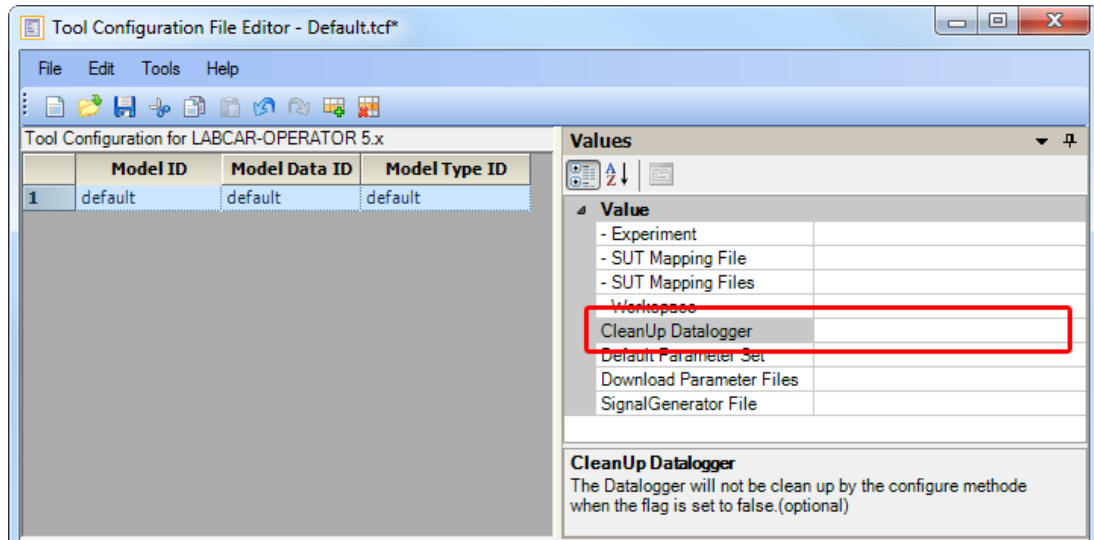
Tool Configuration File Editor - Default.tcf*

File Edit Tools Help

Tool Configuration for LABCAR-OPERATOR 5.x

| | Model ID | Model Data ID | Model Type ID |
|---|---|---|---|
| 1 | default | default | default |

Values

Value
- Experiment
- SUT Mapping File
- SUT Mapping Files
- Workspace
CleanUp Datalogger
Default Parameter Set
Download Parameter Files
SignalGenerator File

CleanUp Datalogger
The Datalogger will not be clean up by the configure methode when the flag is set to false.(optional)